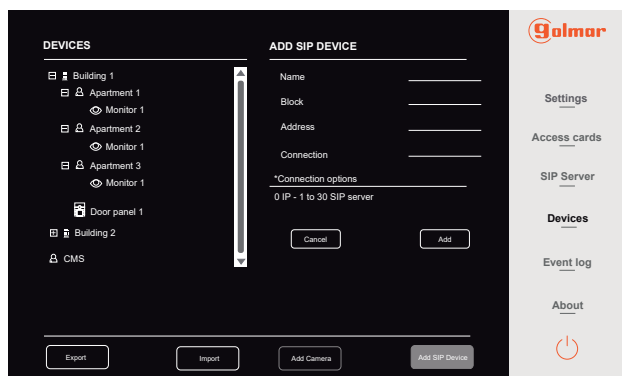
DEVICES

Building 1
Apartment 1
Monitor 1
Apartment 2
Monitor 1
Apartment 3
Monitor 1
Door panel 1
Building 2
CMS

ADD SIP DEVICE

Name
Block
Address
Connection

*Connection options
0 IP - 1 to 30 SIP server

Cancel
Add

golmar

Settings
Access cards
SIP Server
Devices
Event log
About

Export
Import
Add Camera
Add SIP Device